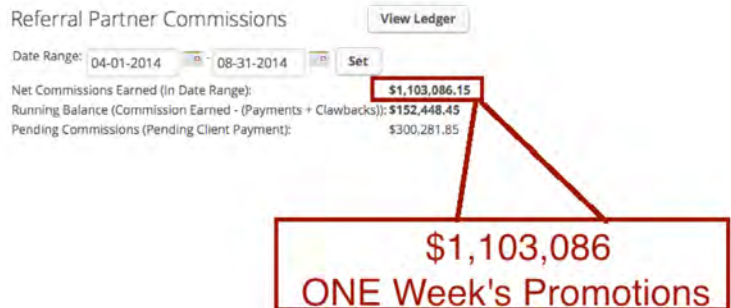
Referral Partner Commissions

View Ledger

Date Range: 04-01-2014 - 08-31-2014 Set

Net Commissions Earned (In Date Range): $1,103,086.15

Running Balance (Commission Earned - (Payments + Clawbacks)): $152,448.45

Pending Commissions (Pending Client Payment): $300,281.85

$1,103,086
ONE Week's Promotions